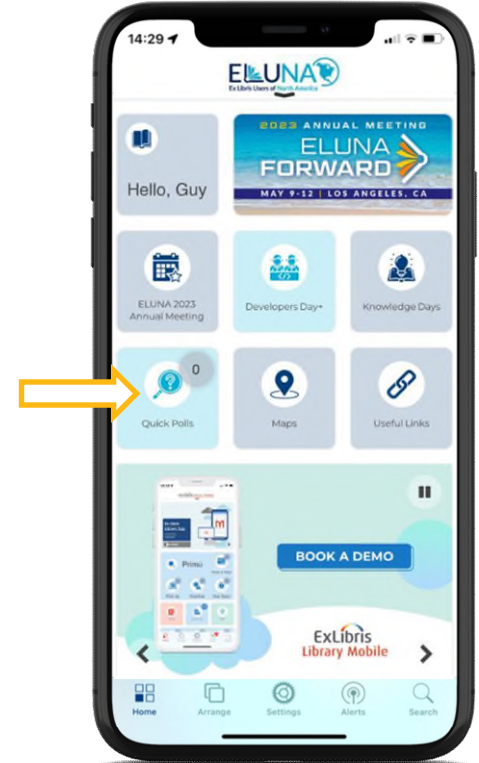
14:29

ELUNA
Ex Libris Users of North America

Hello, Guy

2023 ANNUAL MEETING
ELUNA
FORWARD
MAY 9-12 | LOS ANGELES, CA

ELUNA 2023 Annual Meeting

Developers Day+

Knowledge Days

0

Quick Polls

Maps

Useful Links

Primo

BOOK A DEMO

ExLibris
Library Mobile

Home
Arrange
Settings
Alerts
Search